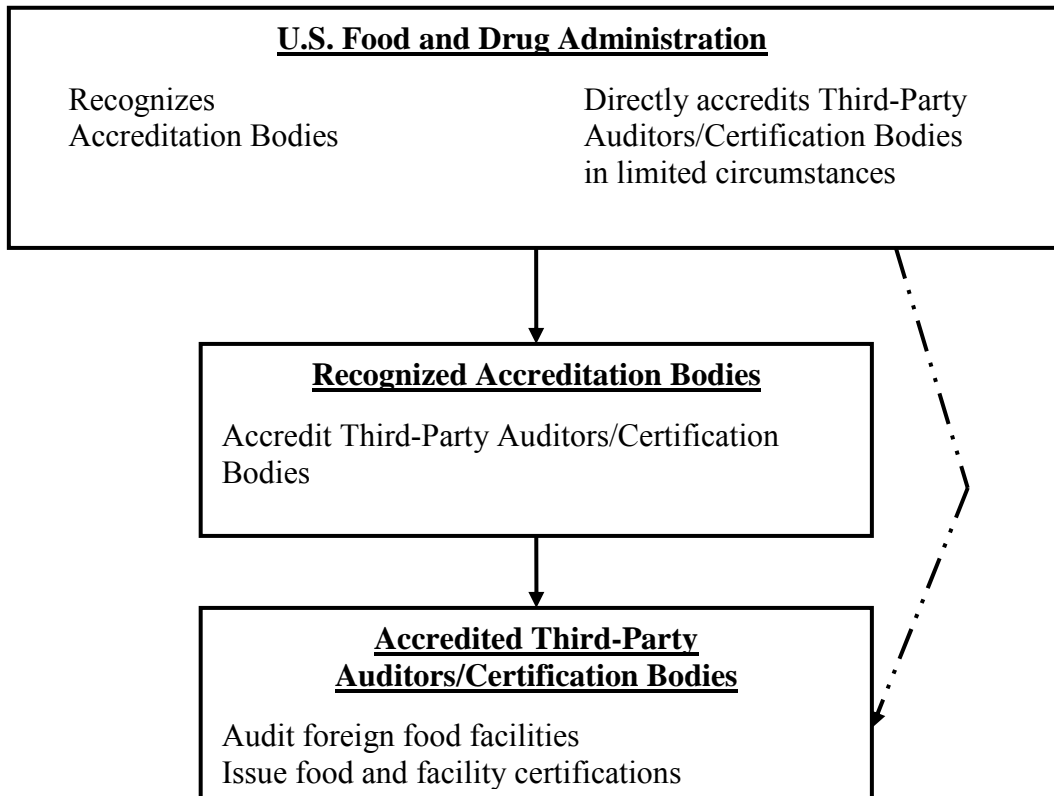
U.S. Food and Drug Administration

Recognizes Accreditation Bodies

Directly accredits Third-Party Auditors/Certification Bodies in limited circumstances

Recognized Accreditation Bodies

Accredit Third-Party Auditors/Certification Bodies

Accredited Third-Party Auditors/Certification Bodies

Audit foreign food facilities
Issue food and facility certifications